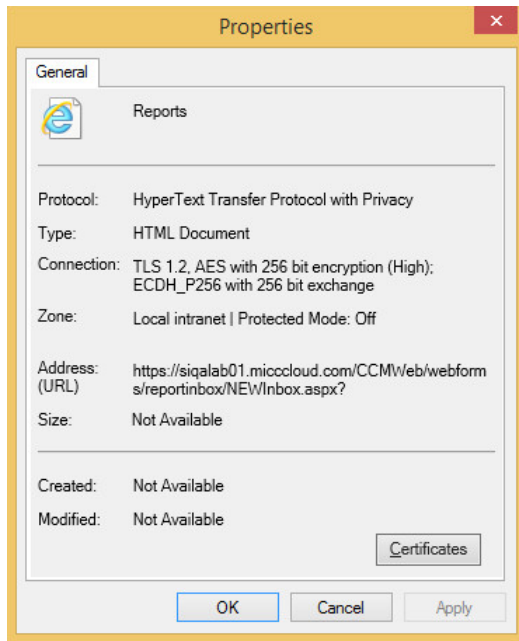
Properties

General

Reports

Protocol: HyperText Transfer Protocol with Privacy

Type: HTML Document

Connection: TLS 1.2, AES with 256 bit encryption (High); ECDH_P256 with 256 bit exchange

Zone: Local intranet | Protected Mode: Off

Address: (URL) https://siqalab01.miccloud.com/CCMWeb/webforms/reportinbox/NEWInbox.aspx?

Size: Not Available

Created: Not Available

Modified: Not Available

Certificates

OK Cancel Apply